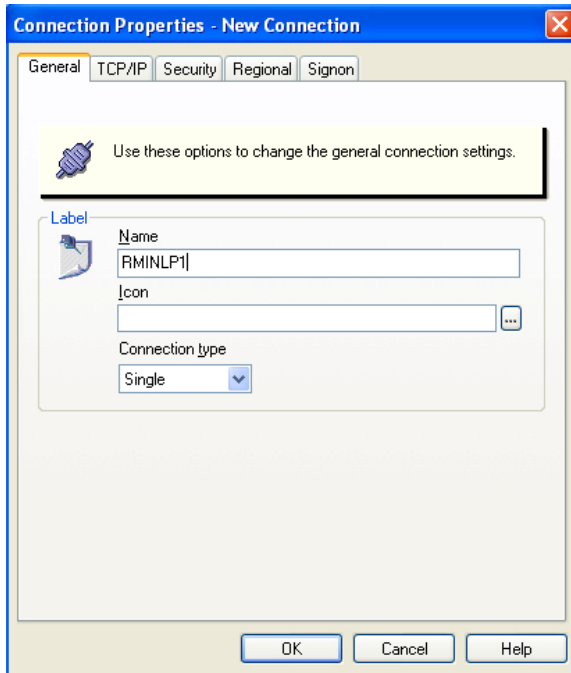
Connection Properties - New Connection

General TCP/IP Security Regional Signon

Use these options to change the general connection settings.

Label

Name

RMINLP1

Icon

...

Connection type

Single

OK Cancel Help